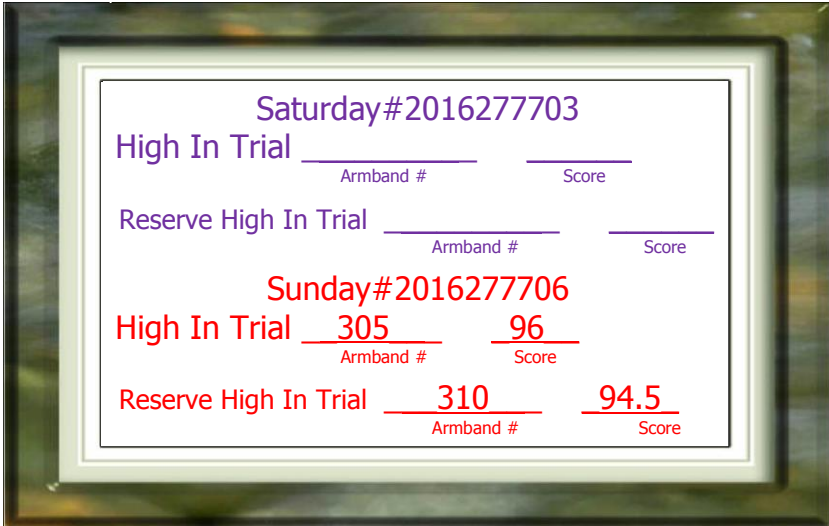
Saturday#2016277703

High In Trial __________ ______
Armband # Score

Reserve High In Trial __________ ______
Armband # Score

Sunday#2016277706

High In Trial __305___ _96__
Armband # Score

Reserve High In Trial ___310___ _94.5_
Armband # Score